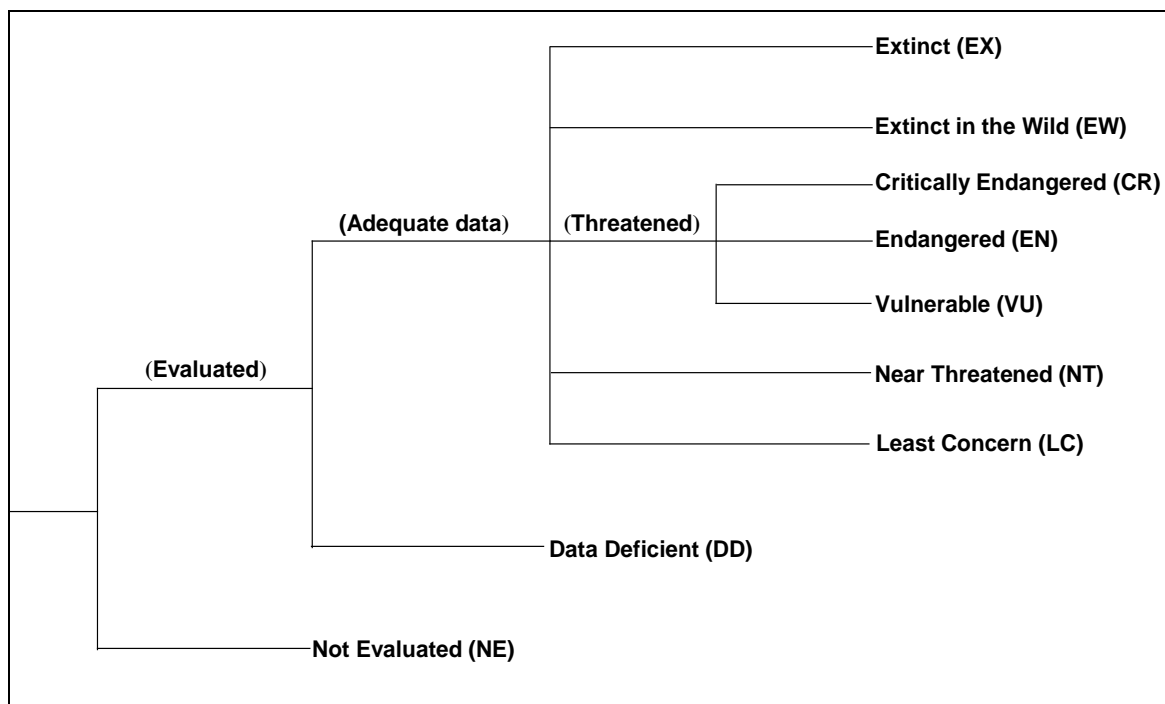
Extinct (EX)

Extinct in the Wild (EW)

Critically Endangered (CR)

(Adequate data)

(Threatened)

Endangered (EN)

Vulnerable (VU)

(Evaluated)

Near Threatened (NT)

Least Concern (LC)

Data Deficient (DD)

Not Evaluated (NE)